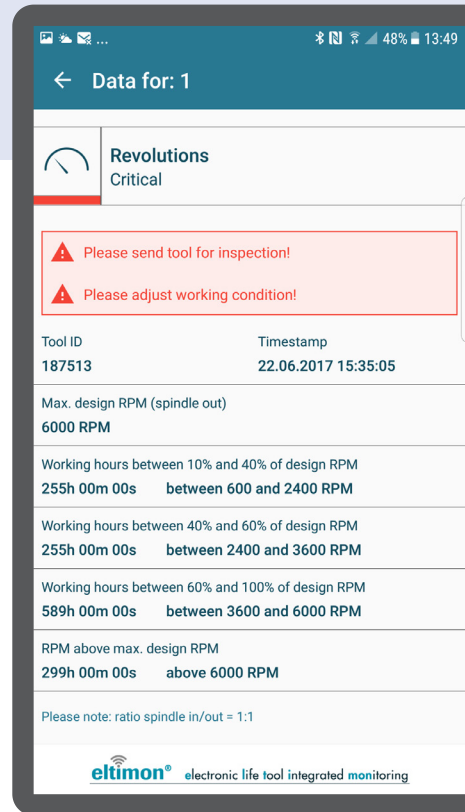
48% 13:49

Data for: 1

Revolutions
Critical

Please send tool for inspection!

Please adjust working condition!

Tool ID
187513

Timestamp
22.06.2017 15:35:05

Max. design RPM (spindle out)
6000 RPM

Working hours between 10% and 40% of design RPM
255h 00m 00s between 600 and 2400 RPM

Working hours between 40% and 60% of design RPM
255h 00m 00s between 2400 and 3600 RPM

Working hours between 60% and 100% of design RPM
589h 00m 00s between 3600 and 6000 RPM

RPM above max. design RPM
299h 00m 00s above 6000 RPM

Please note: ratio spindle in/out = 1:1

eltimon® electronic life tool integrated monitoring